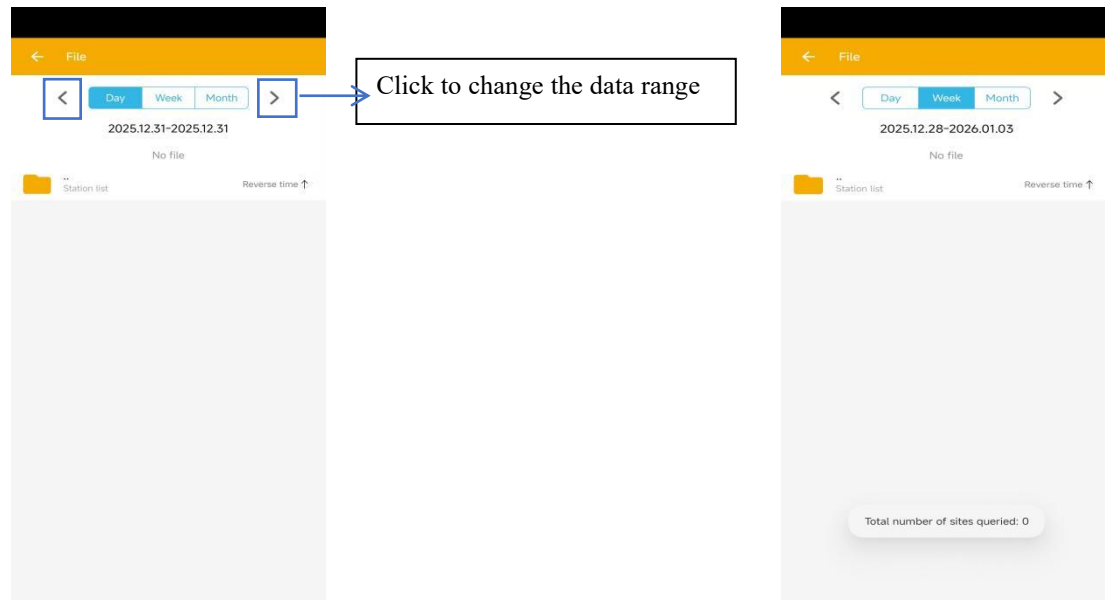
File

Day Week Month

2025.12.31-2025.12.31

No file

..
Station list

Reverse time ↑

Click to change the data range

File

Day Week Month

2025.12.28-2026.01.03

No file

..
Station list

Reverse time ↑

Total number of sites queried: 0